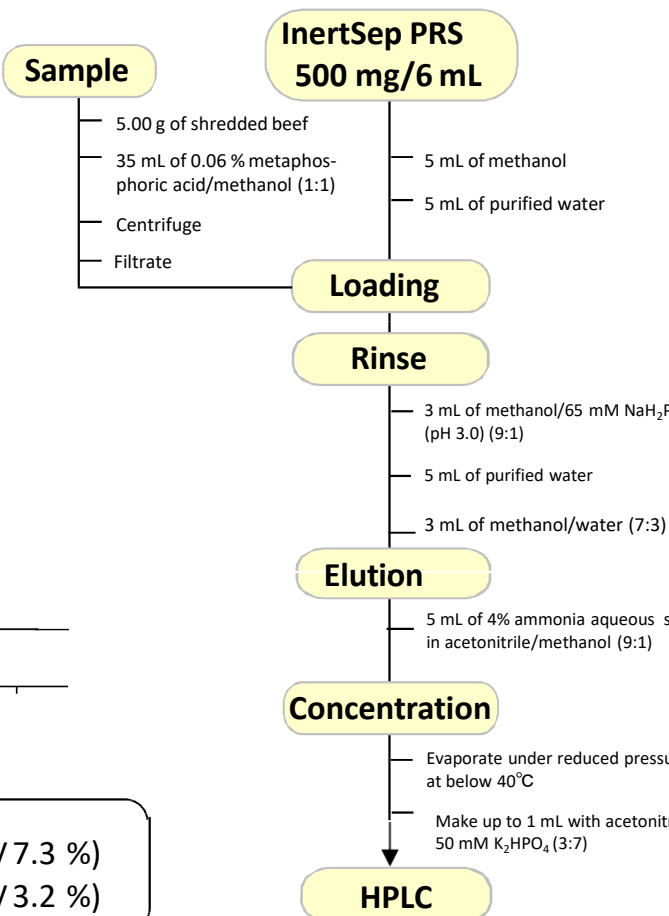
Sample

InertSep PRS
500 mg/6 mL

5.00 g of shredded beef

35 mL of 0.06 % metaphosphoric acid/methanol (1:1)

Centrifuge

Filtrate

5 mL of methanol

5 mL of purified water

Loading

Rinse

3 mL of methanol/65 mM NaH$_2$P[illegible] (pH 3.0) (9:1)

5 mL of purified water

3 mL of methanol/water (7:3)

Elution

5 mL of 4% ammonia aqueous s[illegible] in acetonitrile/methanol (9:1)

Concentration

Evaporate under reduced pressu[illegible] at below 40℃

Make up to 1 mL with acetonitr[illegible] 50 mM K$_2$HPO$_4$ (3:7)

HPLC

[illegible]/ 7.3 %)
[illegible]/ 3.2 %)